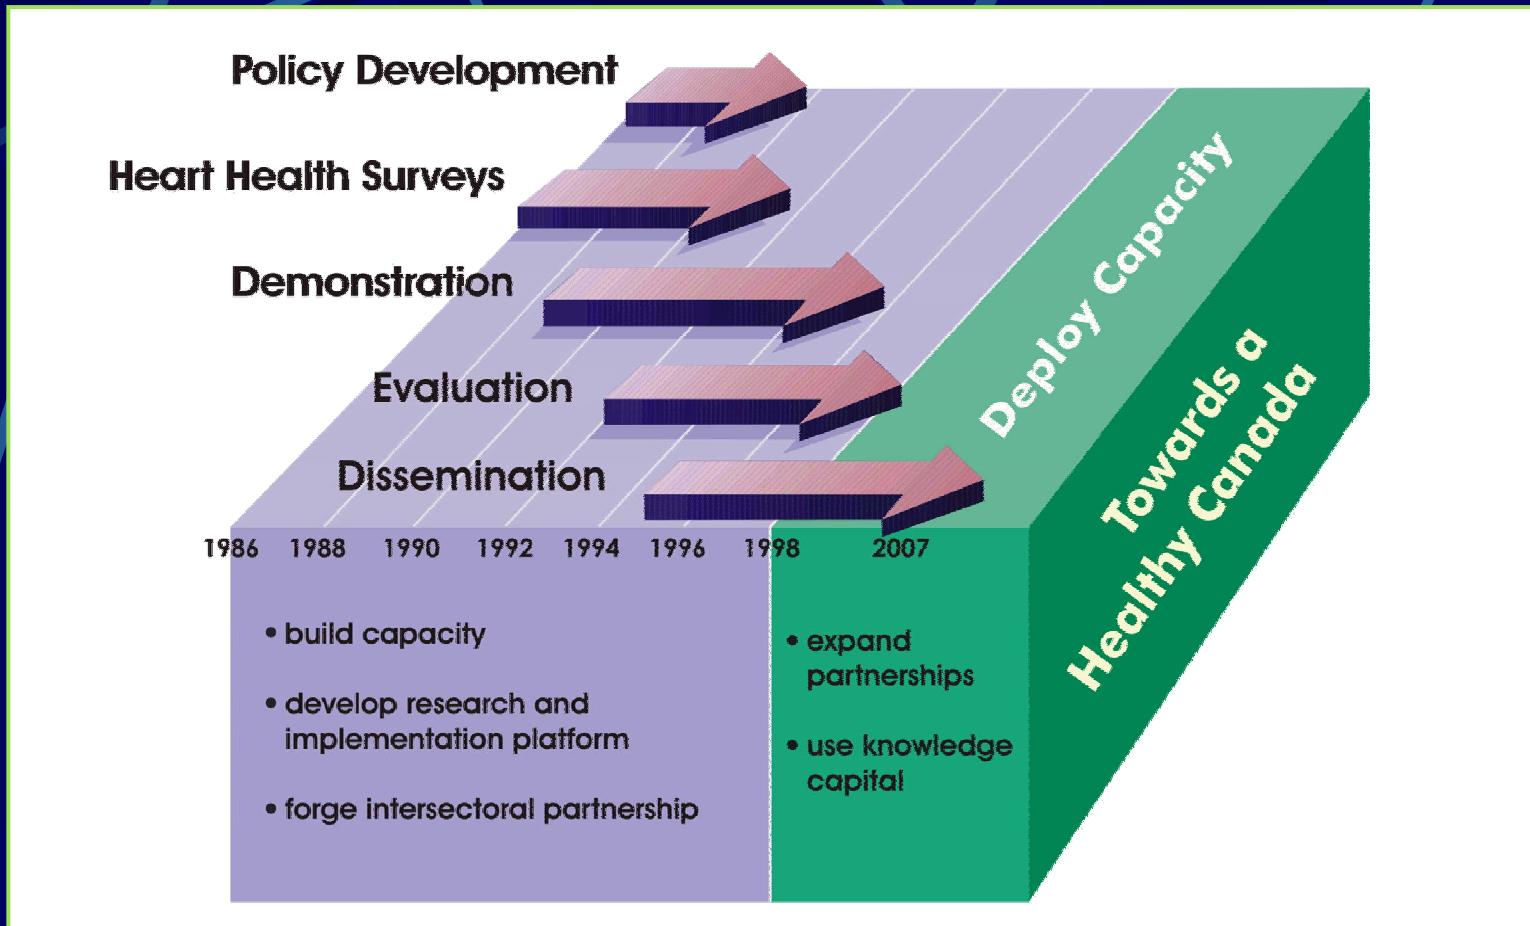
Policy Development

Heart Health Surveys

Demonstration

Evaluation

Dissemination

Deploy Capacity

Towards a Healthy Canada

1986 1988 1990 1992 1994 1996 1998 2007

• build capacity

• develop research and implementation platform

• forge intersectoral partnership

• expand partnerships

• use knowledge capital